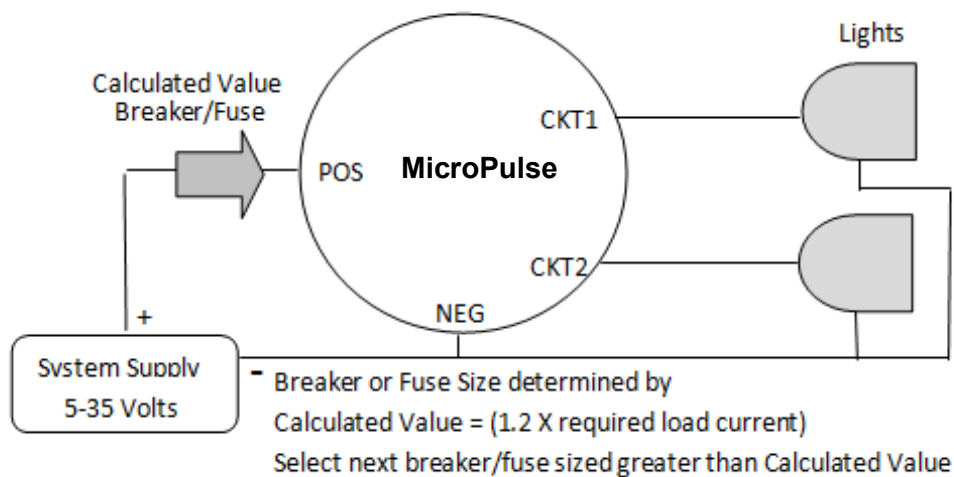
Lights

Calculated Value
Breaker/Fuse

POS

MicroPulse

CKT1

CKT2

NEG

+

System Supply
5-35 Volts

-

Breaker or Fuse Size determined by
Calculated Value = (1.2 X required load current)
Select next breaker/fuse sized greater than Calculated Value